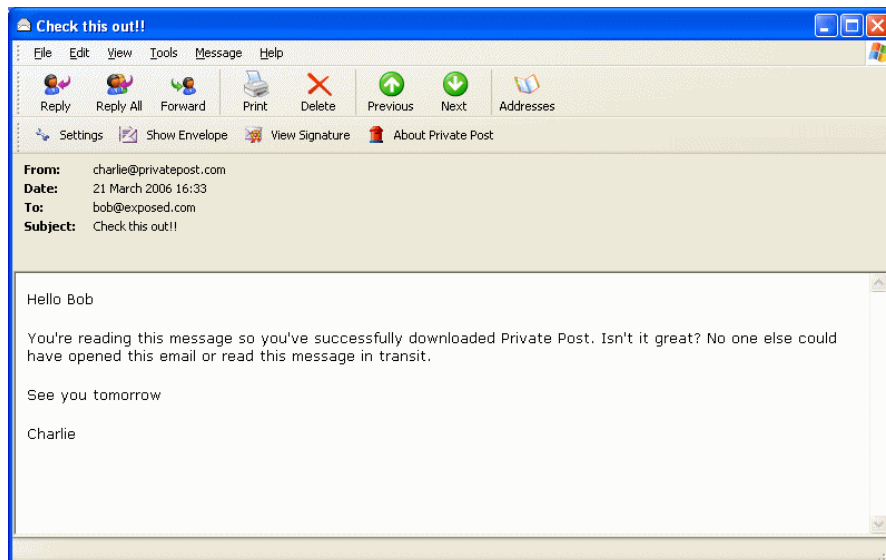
Check this out!!

File Edit View Tools Message Help

Reply Reply All Forward Print Delete Previous Next Addresses

Settings Show Envelope View Signature About Private Post

From: charlie@privatepost.com
Date: 21 March 2006 16:33
To: bob@exposed.com
Subject: Check this out!!

Hello Bob

You're reading this message so you've successfully downloaded Private Post. Isn't it great? No one else could have opened this email or read this message in transit.

See you tomorrow

Charlie